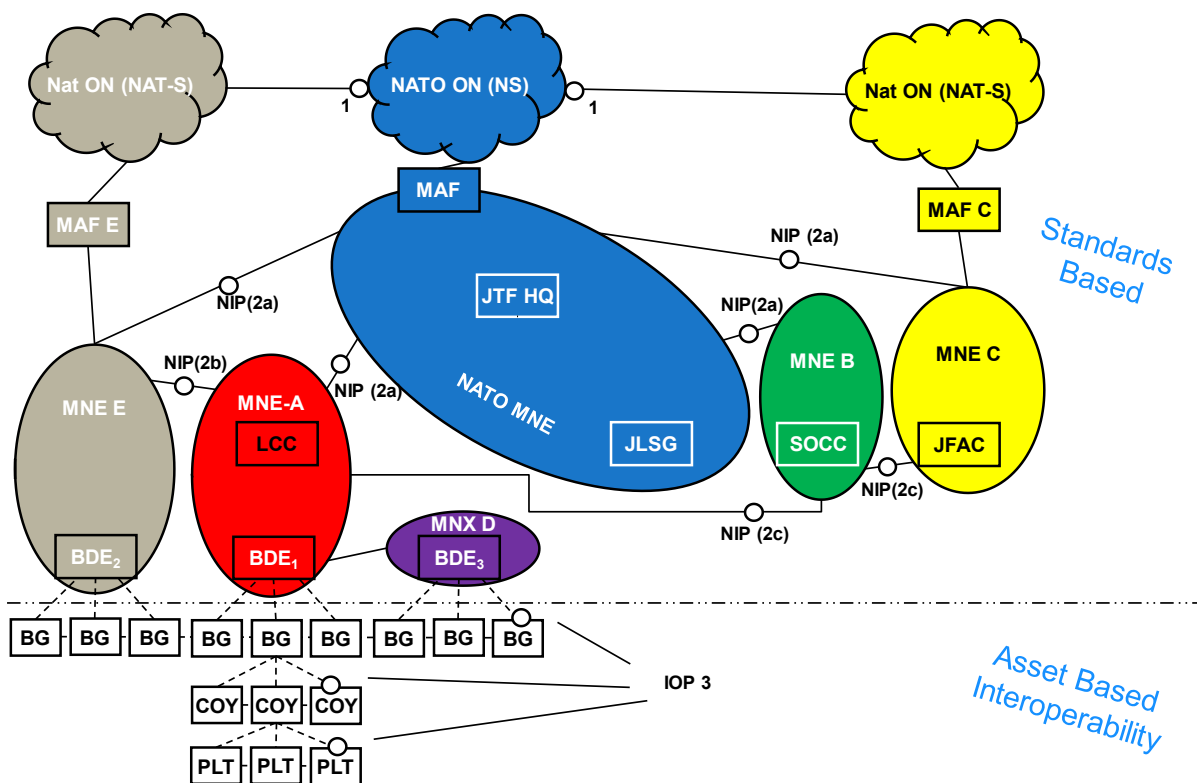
Nat ON (NAT-S)

NATO ON (NS)

Nat ON (NAT-S)

1

1

MAF

MAF E

MAF C

Standards Based

NIP (2a)

NIP(2a)

JTF HQ

NIP(2a)

NIP(2b)

MNE B

MNE C

MNE E

MNE-A

NIP (2a)

NATO MNE

LCC

JLSG

SOCC

JFAC

NIP(2c)

MNX D

NIP (2c)

$BDE_2$

$BDE_1$

$BDE_3$

BG BG BG BG BG BG BG BG BG

IOP 3

COY COY COY

PLT PLT PLT

Asset Based Interoperability